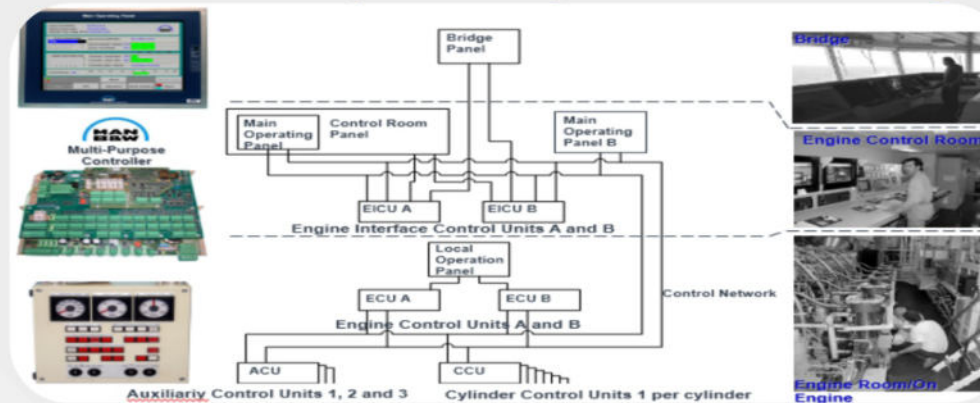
Main Operating Panel

MAN B&W

Multi-Purpose Controller

Bridge Panel

Main Operating Panel

Control Room Panel

Main Operating Panel B

EICU A

EICU B

Engine Interface Control Units A and B

Local Operation Panel

ECU A

ECU B

Control Network

Engine Control Units A and B

ACU

CCU

Auxiliariy Control Units 1, 2 and 3

Cylinder Control Units 1 per cylinder

Bridge

Engine Control Room

Engine Room/On Engine